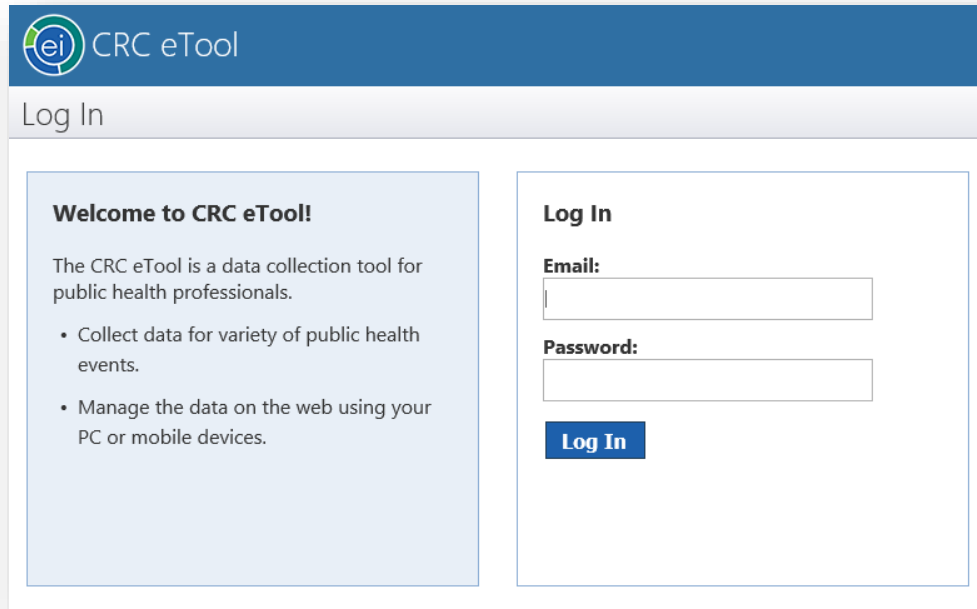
ei CRC eTool

Log In

Welcome to CRC eTool!

The CRC eTool is a data collection tool for public health professionals.

- Collect data for variety of public health events.
- Manage the data on the web using your PC or mobile devices.

Log In

Email:

Password:

Log In